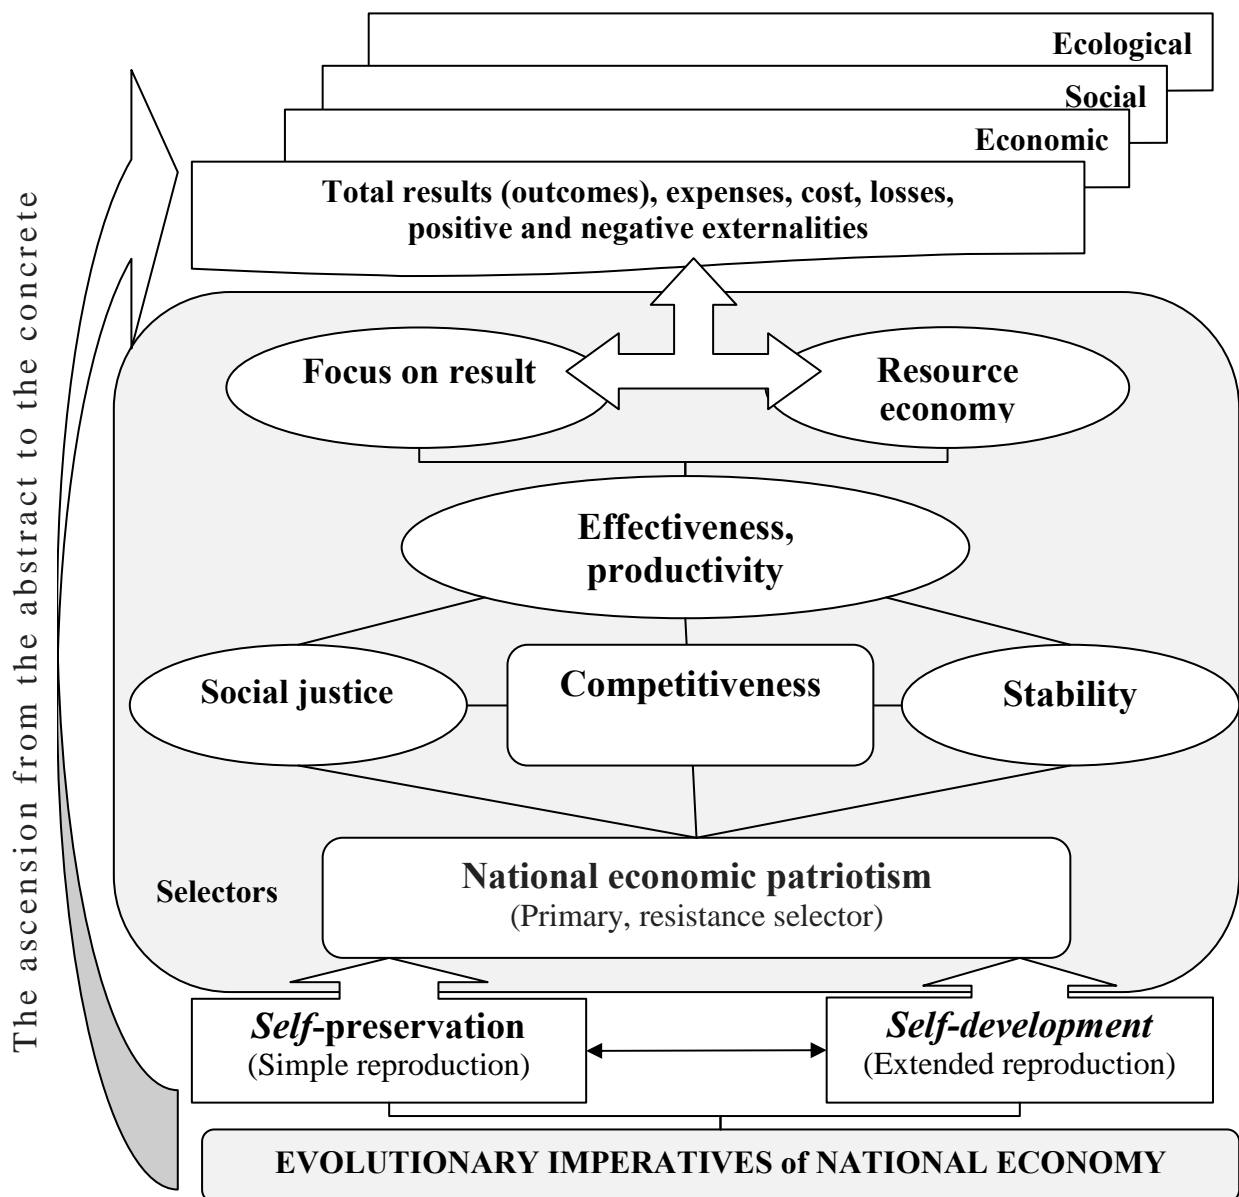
Ecological

Social

Economic

Total results (outcomes), expenses, cost, losses, positive and negative externalities

Focus on result

Resource economy

Effectiveness, productivity

Social justice

Competitiveness

Stability

Selectors

National economic patriotism
(Primary, resistance selector)

*Self*-preservation
(Simple reproduction)

*Self-development*
(Extended reproduction)

EVOLUTIONARY IMPERATIVES of NATIONAL ECONOMY

The ascension from the abstract to the concrete